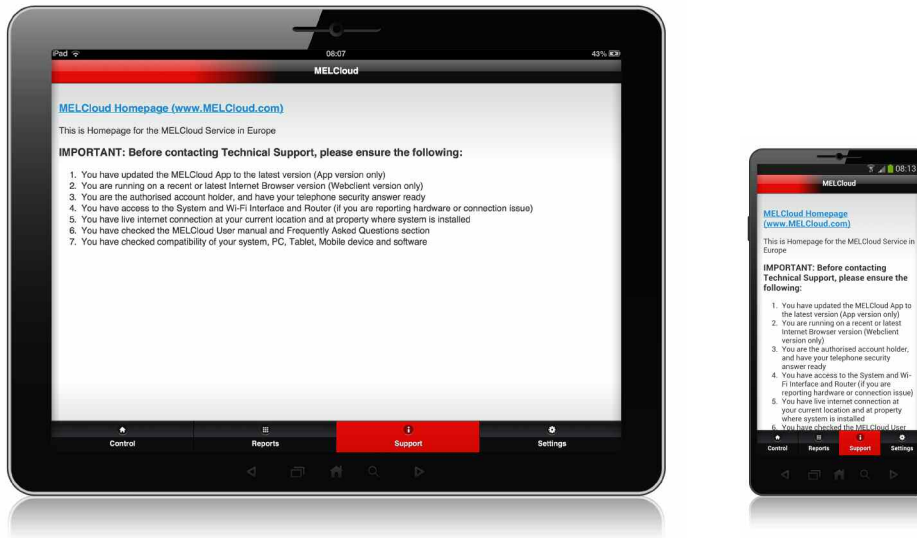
iPad
08:07
43%
MELCloud

MELCloud Homepage (www.MELCloud.com)

This is Homepage for the MELCloud Service in Europe

IMPORTANT: Before contacting Technical Support, please ensure the following:

1. You have updated the MELCloud App to the latest version (App version only)
2. You are running on a recent or latest Internet Browser version (Webclient version only)
3. You are the authorised account holder, and have your telephone security answer ready
4. You have access to the System and Wi-Fi Interface and Router (if you are reporting hardware or connection issue)
5. You have live internet connection at your current location and at property where system is installed
6. You have checked the MELCloud User manual and Frequently Asked Questions section
7. You have checked compatibility of your system, PC, Tablet, Mobile device and software

Control
Reports
Support
Settings

08:13
MELCloud

MELCloud Homepage (www.MELCloud.com)

This is Homepage for the MELCloud Service in Europe

IMPORTANT: Before contacting Technical Support, please ensure the following:

1. You have updated the MELCloud App to the latest version (App version only)
2. You are running on a recent or latest Internet Browser version (Webclient version only)
3. You are the authorised account holder, and have your telephone security answer ready
4. You have access to the System and Wi-Fi Interface and Router (if you are reporting hardware or connection issue)
5. You have live internet connection at your current location and at property where system is installed
6. You have checked the MELCloud User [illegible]

Control
Reports
Support
Settings